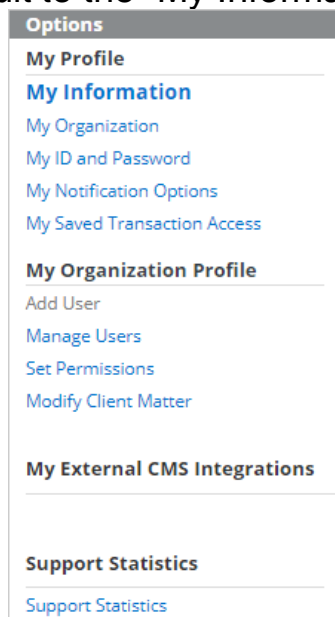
Options
My Profile
My Information
My Organization
My ID and Password
My Notification Options
My Saved Transaction Access
My Organization Profile
Add User
Manage Users
Set Permissions
Modify Client Matter
My External CMS Integrations
Support Statistics
Support Statistics